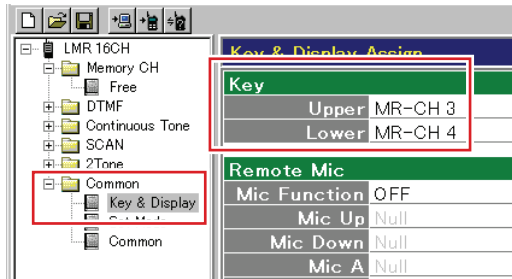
LMR 16CH
Memory CH
Free
DTMF
Continuous Tone
SCAN
2Tone
Common
Key & Display
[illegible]
Common

Key & Display Assign

Key
| | |
|---|---|
| Upper | MR-CH 3 |
| Lower | MR-CH 4 |

Remote Mic
| | |
|---|---|
| Mic Function | OFF |
| Mic Up | Null |
| Mic Down | Null |
| Mic A | Null |